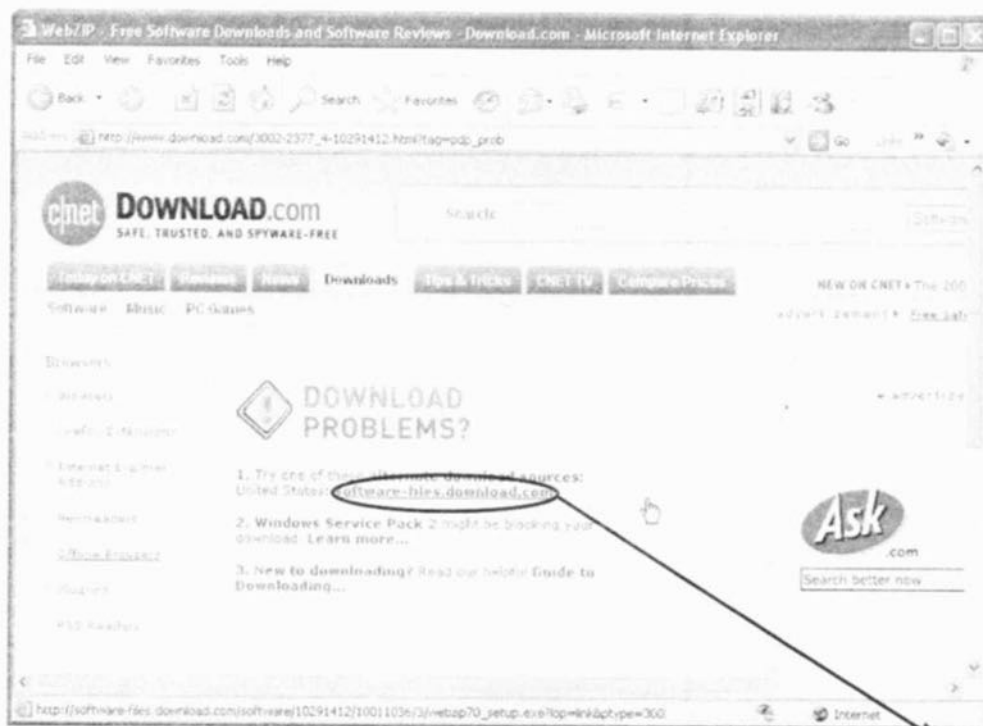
WebZIP - Free Software Downloads and Software Reviews - Download.com - Microsoft Internet Explorer

File Edit View Favorites Tools Help

Back Search Favorites

http://www.download.com/3002-2377_4-10291412.html?tag=pdp_prob

Go Links

cnet DOWNLOAD.com
SAFE, TRUSTED, AND SPYWARE-FREE

Search

Software

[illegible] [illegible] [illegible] Downloads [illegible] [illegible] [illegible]

NEW ON CNET » The 200

Software Music PC Games

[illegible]

Browsers

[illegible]

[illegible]

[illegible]

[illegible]

Offline Browsers

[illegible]

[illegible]

DOWNLOAD PROBLEMS?

1. Try one of these alternate download sources: United States: software-files.download.com

2. Windows Service Pack 2 might be blocking your download. Learn more...

3. New to downloading? Read our helpful Guide to Downloading...

Ask .com

Search better now

http://software-files.download.com/sd/software/10291412/10011036/3/webzip70_setup.exe?lop=link&ptype=300

Internet